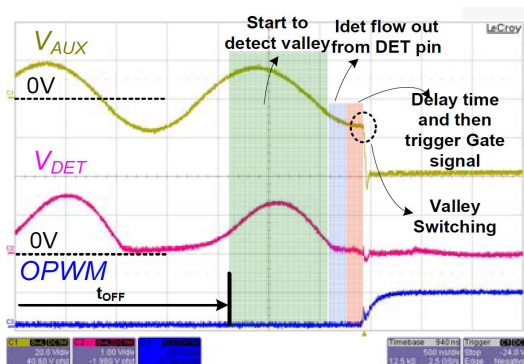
LeCroy

$V_{AUX}$

0V

Start to detect valley

Idet flow out from DET pin

Delay time and then trigger Gate signal

$V_{DET}$

Valley Switching

0V

OPWM

$t_{OFF}$

C1
20.0 V/div
40.60 V ofst

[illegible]
1.00 V/div
-1.980 V ofst

Timebase 940 ns
500 ns/div
12.5 kS 2.5 GS/s

Trigger
Stop 24.0
Edge Negative